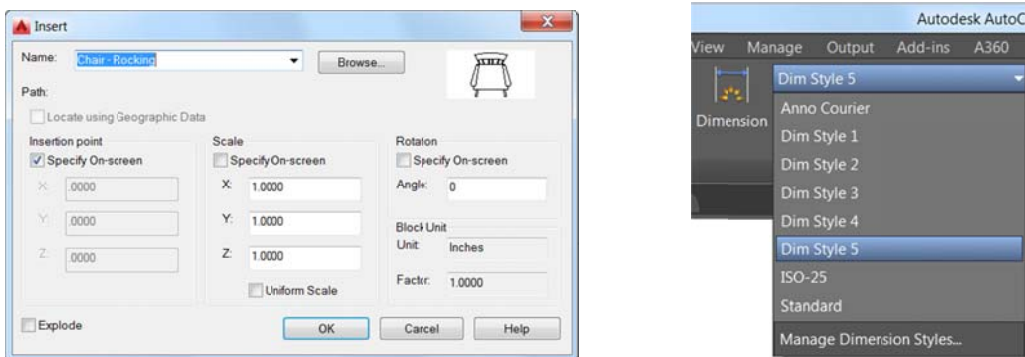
Insert

Name: Chair - Rocking

Browse...

Path:

Locate using Geographic Data

Insertion point

Specify On-screen

X: 0000

Y: 0000

Z: 0000

Scale

Specify On-screen

X: 1.0000

Y: 1.0000

Z: 1.0000

Uniform Scale

Rotation

Specify On-screen

Angle: 0

Block Unit

Unit: Inches

Factor: 1.0000

Explode

OK

Cancel

Help

Autodesk AutoC

View Manage Output Add-ins A360

Dimension

Dim Style 5

Anno Courier

Dim Style 1

Dim Style 2

Dim Style 3

Dim Style 4

Dim Style 5

ISO-25

Standard

Manage Dimension Styles...